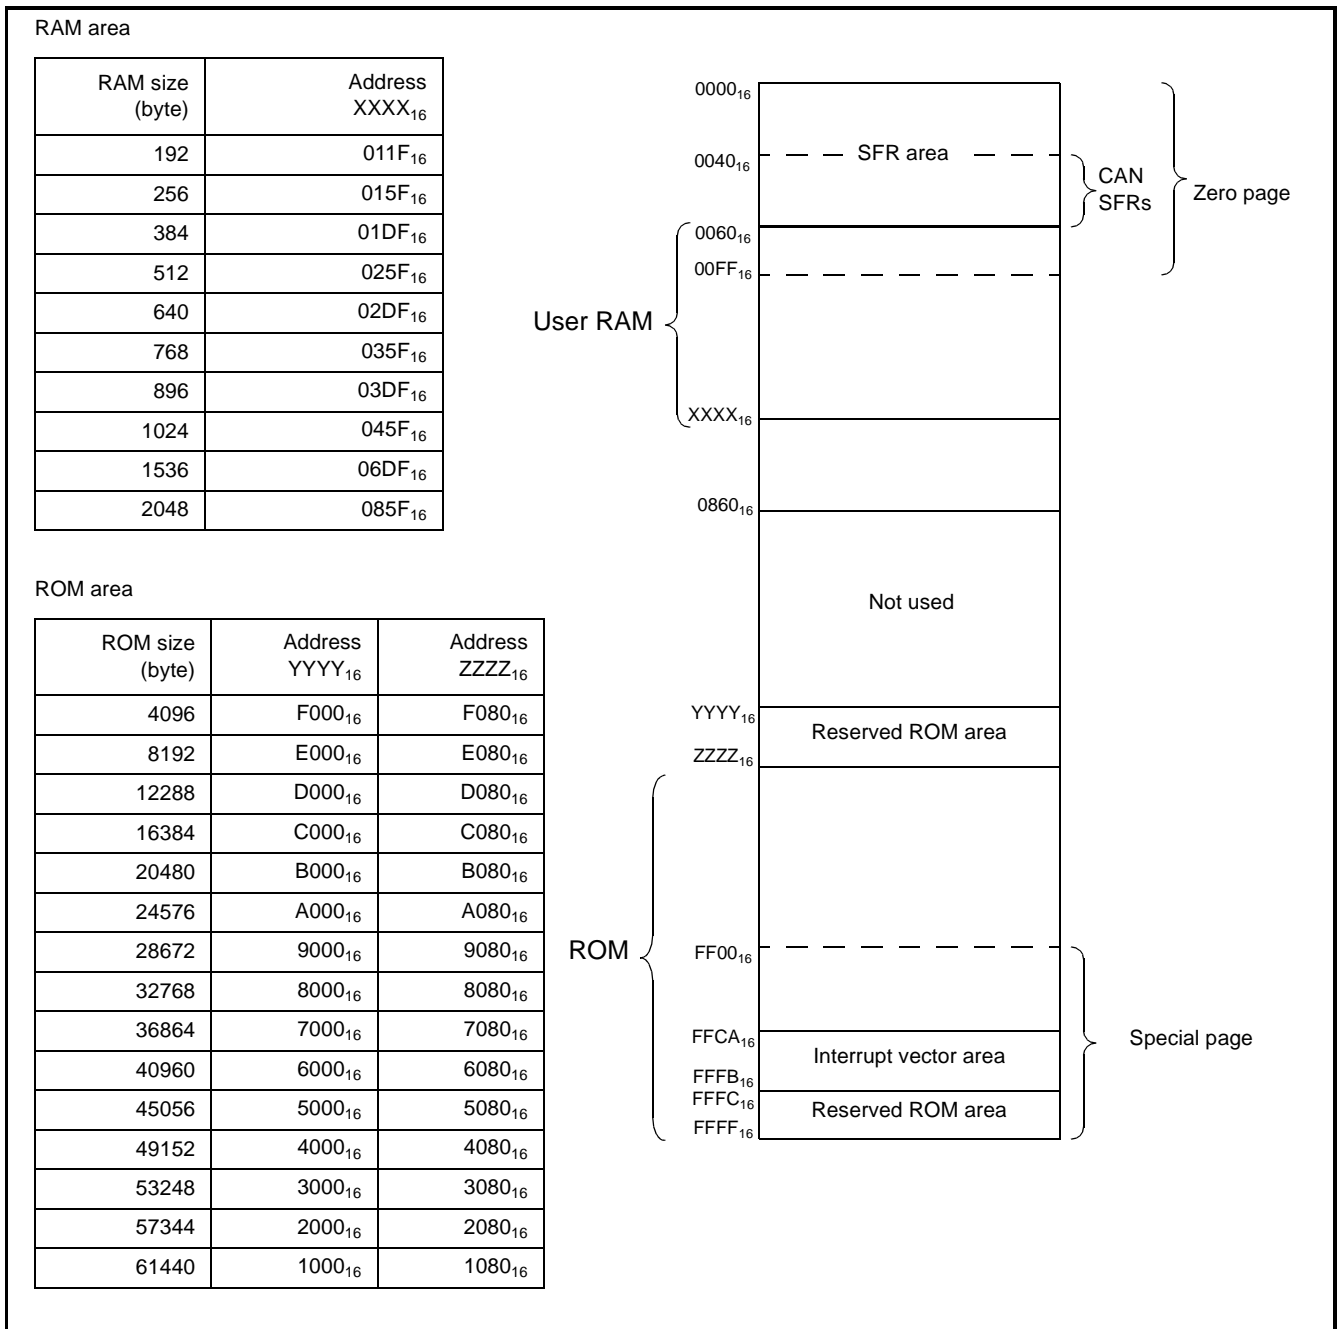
RAM area

| RAM size (byte) | Address $XXXX_{16}$ |
|---|---|
| 192 | $011F_{16}$ |
| 256 | $015F_{16}$ |
| 384 | $01DF_{16}$ |
| 512 | $025F_{16}$ |
| 640 | $02DF_{16}$ |
| 768 | $035F_{16}$ |
| 896 | $03DF_{16}$ |
| 1024 | $045F_{16}$ |
| 1536 | $06DF_{16}$ |
| 2048 | $085F_{16}$ |

ROM area

| ROM size (byte) | Address $YYYY_{16}$ | Address $ZZZZ_{16}$ |
|---|---|---|
| 4096 | $F000_{16}$ | $F080_{16}$ |
| 8192 | $E000_{16}$ | $E080_{16}$ |
| 12288 | $D000_{16}$ | $D080_{16}$ |
| 16384 | $C000_{16}$ | $C080_{16}$ |
| 20480 | $B000_{16}$ | $B080_{16}$ |
| 24576 | $A000_{16}$ | $A080_{16}$ |
| 28672 | $9000_{16}$ | $9080_{16}$ |
| 32768 | $8000_{16}$ | $8080_{16}$ |
| 36864 | $7000_{16}$ | $7080_{16}$ |
| 40960 | $6000_{16}$ | $6080_{16}$ |
| 45056 | $5000_{16}$ | $5080_{16}$ |
| 49152 | $4000_{16}$ | $4080_{16}$ |
| 53248 | $3000_{16}$ | $3080_{16}$ |
| 57344 | $2000_{16}$ | $2080_{16}$ |
| 61440 | $1000_{16}$ | $1080_{16}$ |

$0000_{16}$
$0040_{16}$
SFR area
CAN SFRs
Zero page
$0060_{16}$
$00FF_{16}$
User RAM
$XXXX_{16}$
$0860_{16}$
Not used
$YYYY_{16}$
Reserved ROM area
$ZZZZ_{16}$
ROM
$FF00_{16}$
$FFCA_{16}$
Interrupt vector area
$FFFB_{16}$
$FFFC_{16}$
Reserved ROM area
$FFFF_{16}$
Special page